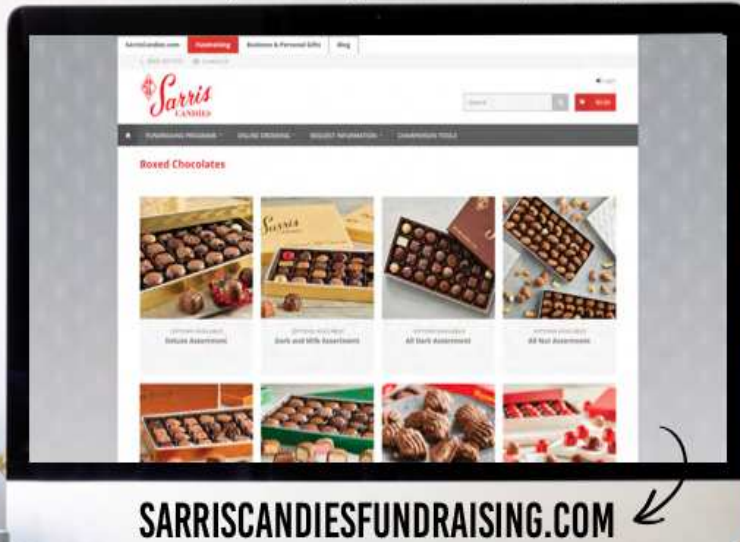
SarrisCandies.com | Fundraising | Business & Personal Gifts | Blog

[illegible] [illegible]

Sarris Candies

Login

Search

$0.00

FUNDRAISING PROGRAMS · ONLINE ORDERING · REQUEST INFORMATION · CHAIRPERSON TOOLS

Boxed Chocolates

OPTIONS AVAILABLE
Deluxe Assortment

OPTIONS AVAILABLE
Dark and Milk Assortment

OPTIONS AVAILABLE
All Dark Assortment

OPTIONS AVAILABLE
All Nut Assortment

Sarris

SARRISCANDIESFUNDRAISING.COM